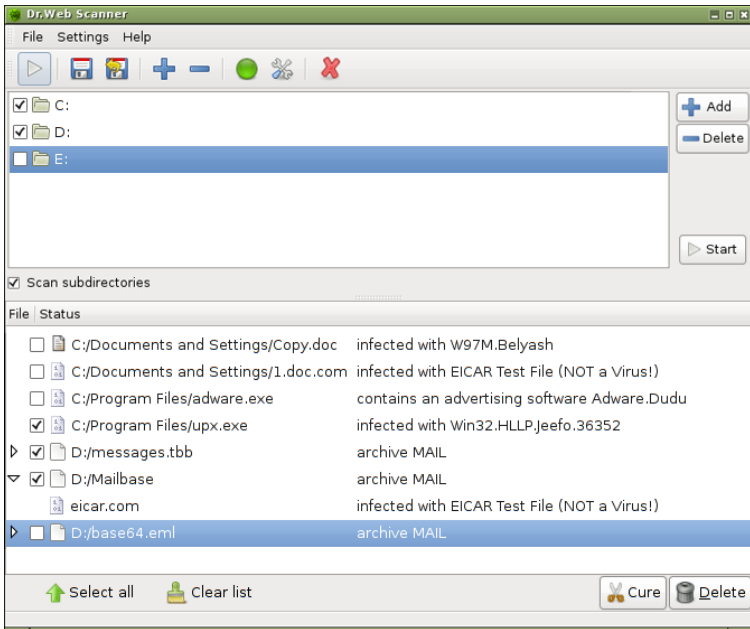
Dr.Web Scanner

File Settings Help

C:
D:
E:

Add
Delete

Start

Scan subdirectories

| File | Status |
|---|---|
| C:/Documents and Settings/Copy.doc | infected with W97M.Belyash |
| C:/Documents and Settings/1.doc.com | infected with EICAR Test File (NOT a Virus!) |
| C:/Program Files/adware.exe | contains an advertising software Adware.Dudu |
| C:/Program Files/upx.exe | infected with Win32.HLLP.Jeefo.36352 |
| D:/messages.tbb | archive MAIL |
| D:/Mailbase | archive MAIL |
| eicar.com | infected with EICAR Test File (NOT a Virus!) |
| D:/base64.eml | archive MAIL |

Select all
Clear list
Cure
Delete